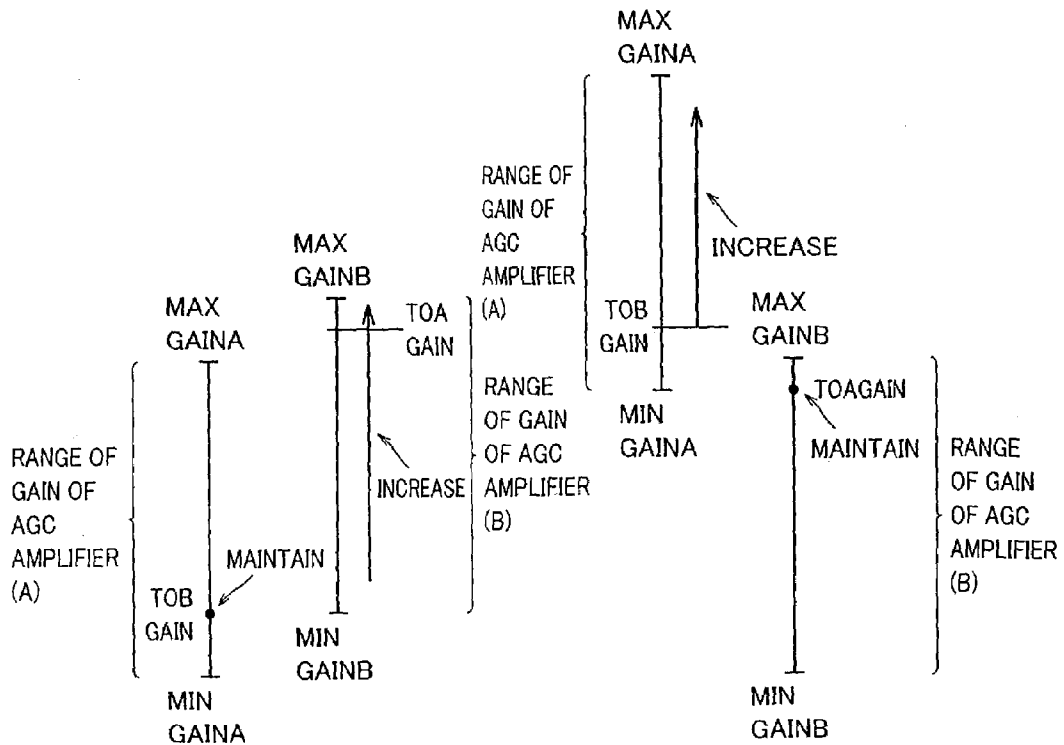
MAX GAINA

RANGE OF GAIN OF AGC AMPLIFIER (A)

INCREASE

MAX GAINB

TOA GAIN

MAX GAINA

TOB GAIN

MAX GAINB

RANGE OF GAIN OF AGC AMPLIFIER (A)

RANGE OF GAIN OF AGC AMPLIFIER (B)

MIN GAINA

TOAGAIN

MAINTAIN

RANGE OF GAIN OF AGC AMPLIFIER (B)

INCREASE

MAINTAIN

TOB GAIN

MIN GAINB

MIN GAINA

MIN GAINB